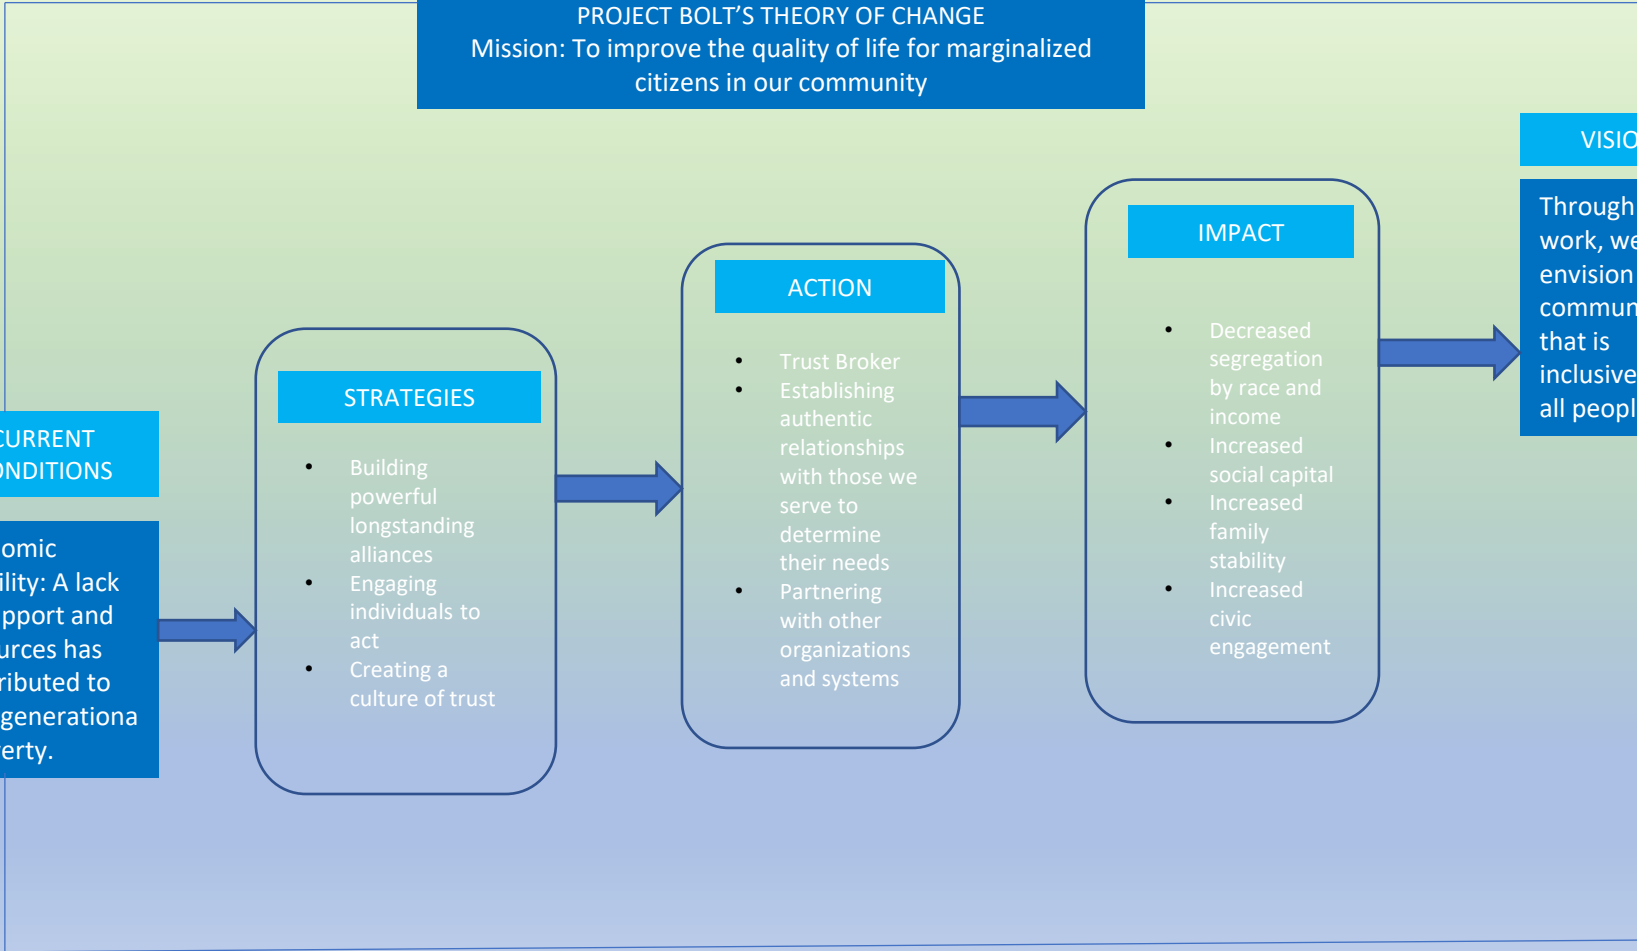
PROJECT BOLT'S THEORY OF CHANGE
Mission: To improve the quality of life for marginalized citizens in our community

CURRENT
NDITIONS

omic
ility: A lack
pport and
urces has
ributed to
generationa
erty.

STRATEGIES

- Building powerful longstanding alliances
- Engaging individuals to act
- Creating a culture of trust

ACTION

- Trust Broker
- Establishing authentic relationships with those we serve to determine their needs
- Partnering with other organizations and systems

IMPACT

- Decreased segregation by race and income
- Increased social capital
- Increased family stability
- Increased civic engagement

VISIO

Through
work, we
envision
commun
that is
inclusive
all peopl